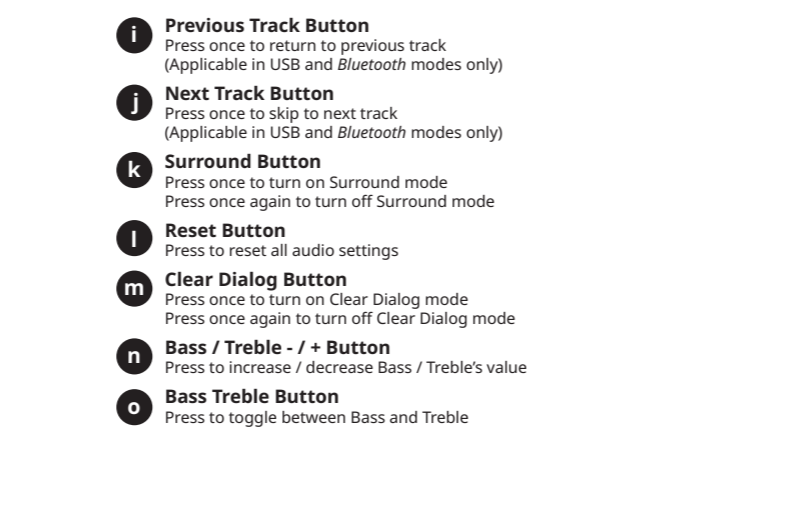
i Previous Track Button
Press once to return to previous track
(Applicable in USB and Bluetooth modes only)

j Next Track Button
Press once to skip to next track
(Applicable in USB and Bluetooth modes only)

k Surround Button
Press once to turn on Surround mode
Press once again to turn off Surround mode

l Reset Button
Press to reset all audio settings

m Clear Dialog Button
Press once to turn on Clear Dialog mode
Press once again to turn off Clear Dialog mode

n Bass / Treble - / + Button
Press to increase / decrease Bass / Treble's value

o Bass Treble Button
Press to toggle between Bass and Treble